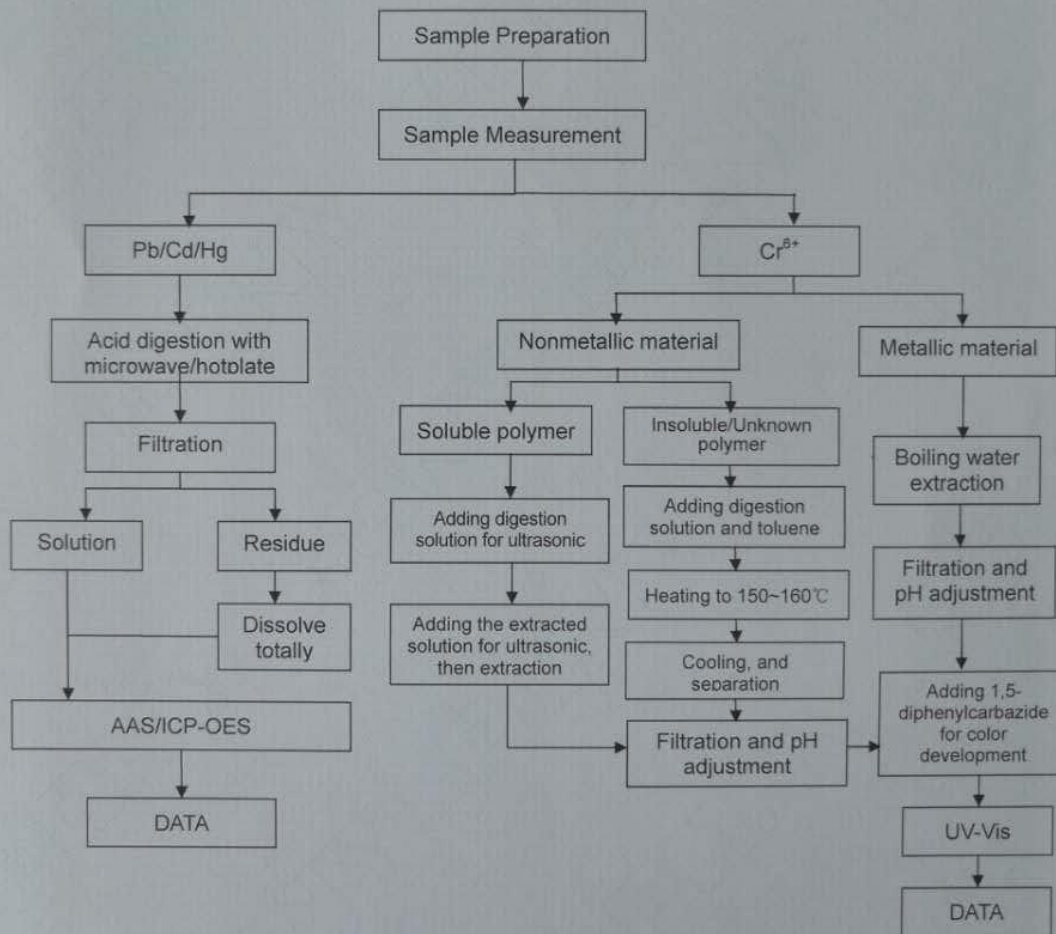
Sample Preparation

Sample Measurement

Pb/Cd/Hg

Acid digestion with microwave/hotplate

Filtration

Solution

Residue

Dissolve totally

AAS/ICP-OES

DATA

$Cr^{6+}$

Nonmetallic material

Soluble polymer

Adding digestion solution for ultrasonic

Adding the extracted solution for ultrasonic, then extraction

Insoluble/Unknown polymer

Adding digestion solution and toluene

Heating to 150~160℃

Cooling, and separation

Filtration and pH adjustment

Metallic material

Boiling water extraction

Filtration and pH adjustment

Adding 1,5-diphenylcarbazide for color development

UV-Vis

DATA